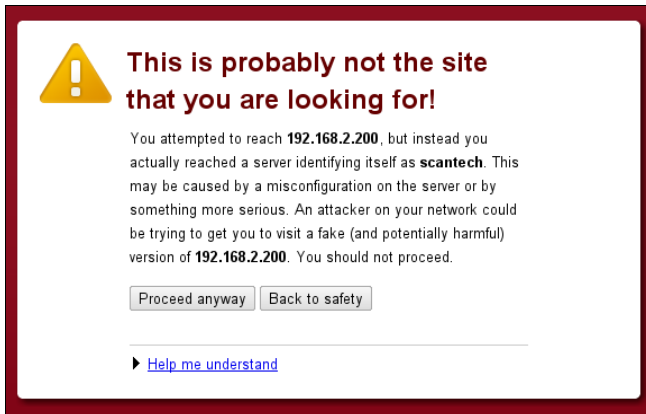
This is probably not the site that you are looking for!

You attempted to reach 192.168.2.200, but instead you actually reached a server identifying itself as scantech. This may be caused by a misconfiguration on the server or by something more serious. An attacker on your network could be trying to get you to visit a fake (and potentially harmful) version of 192.168.2.200. You should not proceed.

Proceed anyway Back to safety

Help me understand